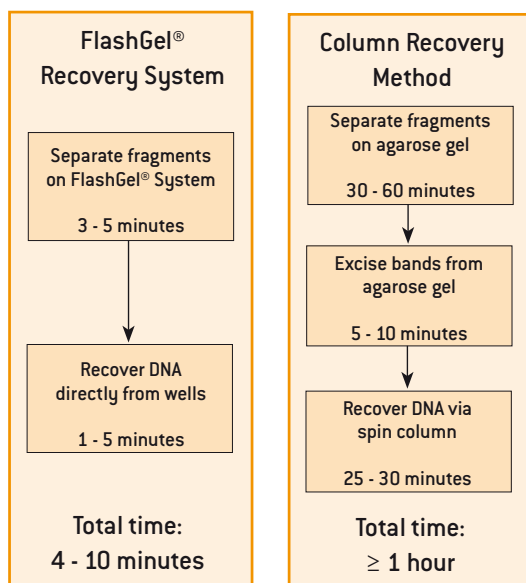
FlashGel®
Recovery System

Separate fragments on FlashGel® System

3 - 5 minutes

Recover DNA directly from wells

1 - 5 minutes

Total time:
4 - 10 minutes

Column Recovery Method

Separate fragments on agarose gel

30 - 60 minutes

Excise bands from agarose gel

5 - 10 minutes

Recover DNA via spin column

25 - 30 minutes

Total time:
$\geq$ 1 hour